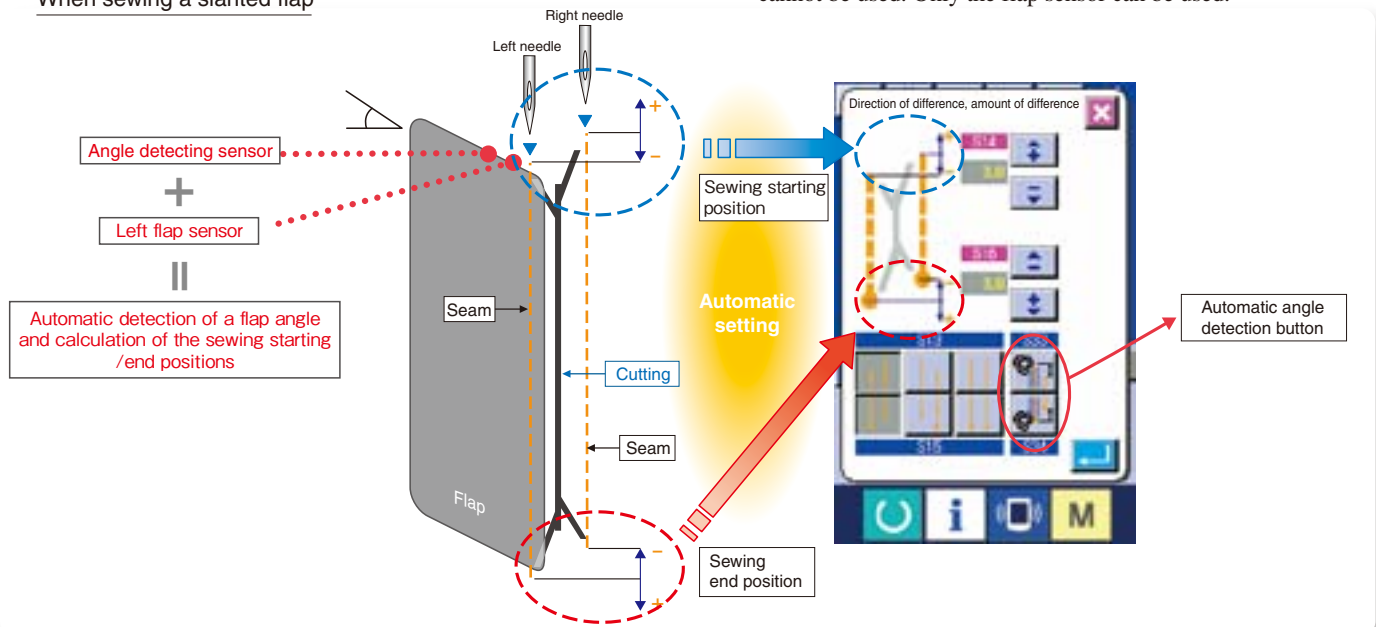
When sewing a slanted flap

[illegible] be used. Only the flap sensor can be used.

Right needle
Left needle

+
−

Angle detecting sensor
+
Left flap sensor
||
Automatic detection of a flap angle and calculation of the sewing starting /end positions

Seam
Cutting
Seam
Flap

−
+

Sewing starting position

Automatic setting

Sewing end position

Direction of difference, amount of difference

S14
S15

i
M

Automatic angle detection button